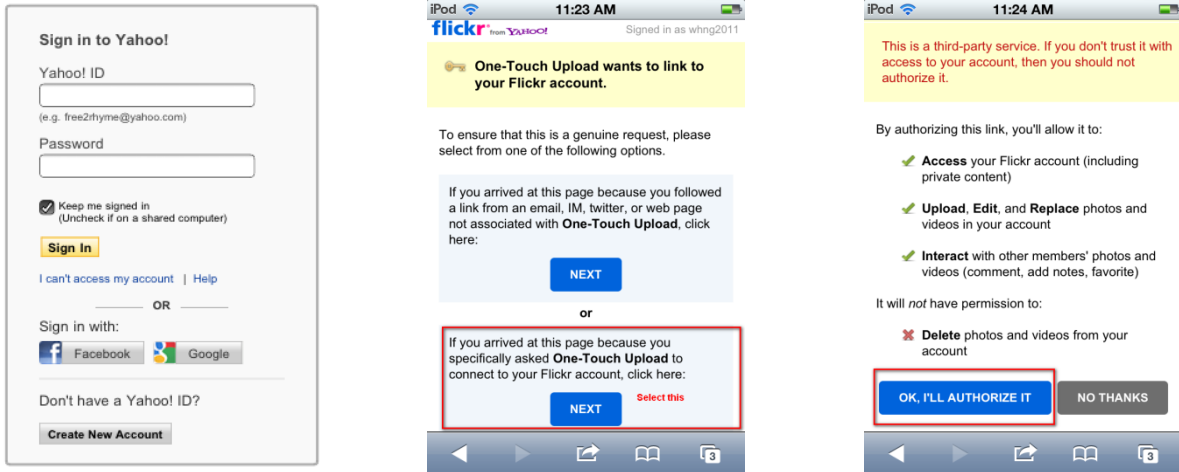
Sign in to Yahoo!

Yahoo! ID

(e.g. free2rhyme@yahoo.com)

Password

Keep me signed in
(Uncheck if on a shared computer)

Sign In

I can't access my account | Help

OR

Sign in with:

Facebook Google

Don't have a Yahoo! ID?

Create New Account

iPod 11:23 AM

flickr from YAHOO! Signed in as whng2011

One-Touch Upload wants to link to your Flickr account.

To ensure that this is a genuine request, please select from one of the following options.

If you arrived at this page because you followed a link from an email, IM, twitter, or web page not associated with **One-Touch Upload**, click here:

NEXT

or

If you arrived at this page because you specifically asked **One-Touch Upload** to connect to your Flickr account, click here:

NEXT

Select this

3

iPod 11:24 AM

This is a third-party service. If you don't trust it with access to your account, then you should not authorize it.

By authorizing this link, you'll allow it to:

**Access** your Flickr account (including private content)

**Upload**, **Edit**, and **Replace** photos and videos in your account

**Interact** with other members' photos and videos (comment, add notes, favorite)

It will *not* have permission to:

**Delete** photos and videos from your account

OK, I'LL AUTHORIZE IT

NO THANKS

3